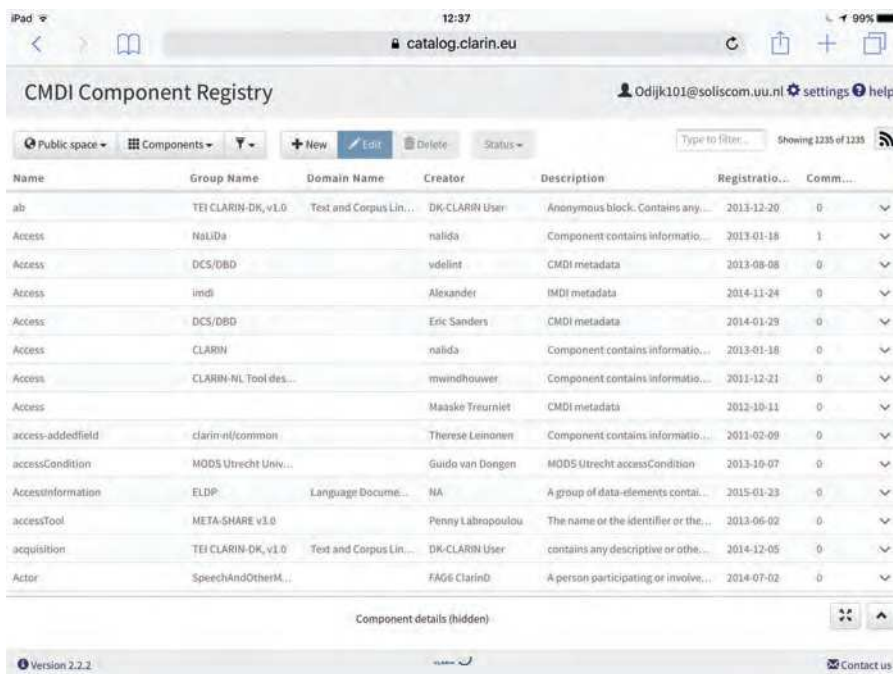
iPad 12:37 99%

catalog.clarin.eu

CMDI Component Registry

Odijk101@soliscom.uu.nl settings help

Public space Components New Edit Delete Status Type to filter... Showing 1235 of 1235

| Name | Group Name | Domain Name | Creator | Description | Registratio... | Comm... |
|---|---|---|---|---|---|---|
| ab | TEI CLARIN-DK, v1.0 | Text and Corpus Lin... | DK-CLARIN User | Anonymous block. Contains any... | 2013-12-20 | 0 |
| Access | NaLiDa | | nalida | Component contains informatio... | 2013-01-18 | 1 |
| Access | DCS/DBD | | vdelint | CMDI metadata | 2013-08-08 | 0 |
| Access | imdi | | Alexander | IMDI metadata | 2014-11-24 | 0 |
| Access | DCS/DBD | | Eric Sanders | CMDI metadata | 2014-01-29 | 0 |
| Access | CLARIN | | nalida | Component contains informatio... | 2013-01-18 | 0 |
| Access | CLARIN-NL Tool des... | | mwindhouwer | Component contains informatio... | 2011-12-21 | 0 |
| Access | | | Maaske Treurniet | CMDI metadata | 2012-10-11 | 0 |
| access-addedfield | clarin-nl/common | | Therese Leinonen | Component contains informatio... | 2011-02-09 | 0 |
| accessCondition | MODS Utrecht Univ... | | Guido van Dongen | MODS Utrecht accessCondition | 2013-10-07 | 0 |
| AccessInformation | ELDP | Language Docume... | NA | A group of data-elements contai... | 2015-01-23 | 0 |
| accessTool | META-SHARE v3.0 | | Penny Labropoulou | The name or the identifier or the... | 2013-06-02 | 0 |
| acquisition | TEI CLARIN-DK, v1.0 | Text and Corpus Lin... | DK-CLARIN User | contains any descriptive or othe... | 2014-12-05 | 0 |
| Actor | SpeechAndOtherM... | | FAG6 ClarinD | A person participating or involve... | 2014-07-02 | 0 |

Component details (hidden)

Version 2.2.2

Contact us